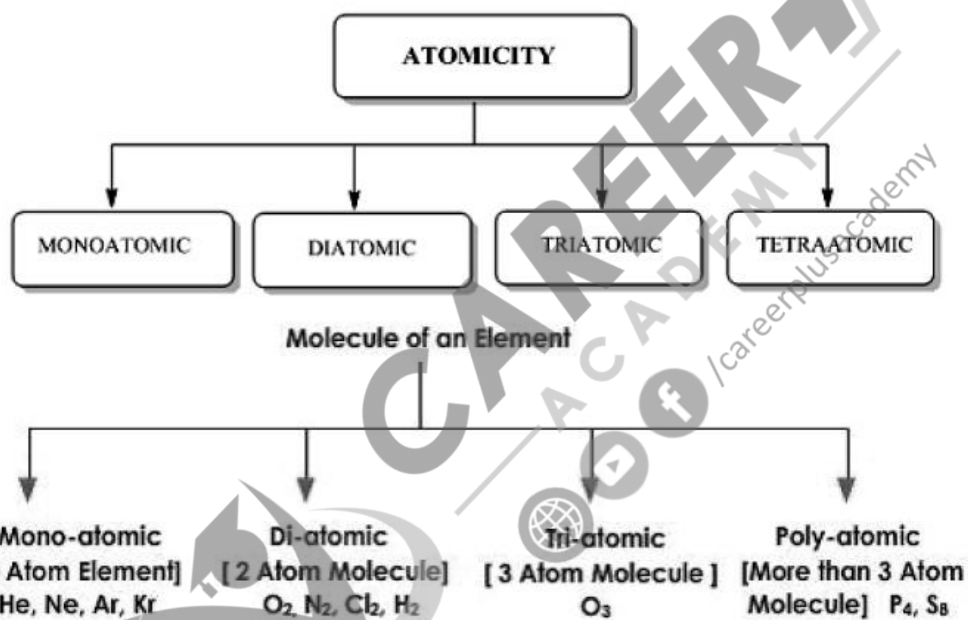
ATOMICITY

MONOATOMIC

DIATOMIC

TRIATOMIC

TETRAATOMIC

Molecule of an Element

Mono-atomic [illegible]Atom Element] He, Ne, Ar, Kr

Di-atomic [ 2 Atom Molecule] $O_2$, $N_2$, $Cl_2$, $H_2$

Tri-atomic [ 3 Atom Molecule ] $O_3$

Poly-atomic [More than 3 Atom Molecule] $P_4$, $S_8$

CAREER ACADEMY /careerplusacademy